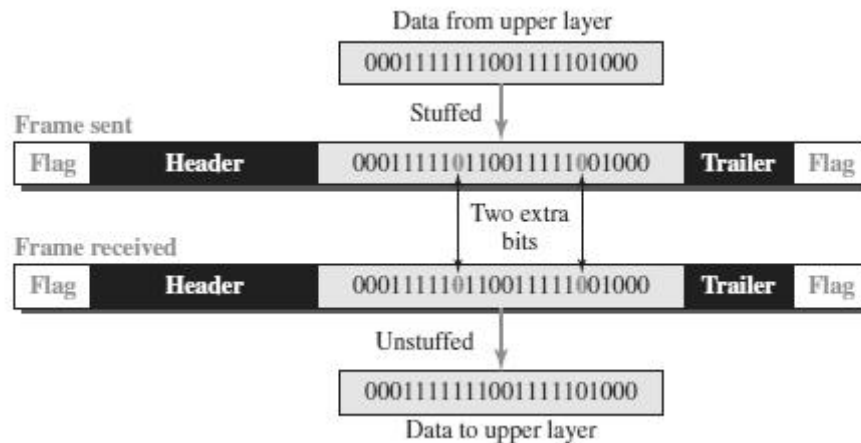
Data from upper layer

0001111111001111101000

Stuffed

Frame sent

| Flag | Header | 000111110110011111001000 | Trailer | Flag |
|---|---|---|---|---|

Two extra bits

Frame received

| Flag | Header | 000111110110011111001000 | Trailer | Flag |
|---|---|---|---|---|

Unstuffed

0001111111001111101000

Data to upper layer